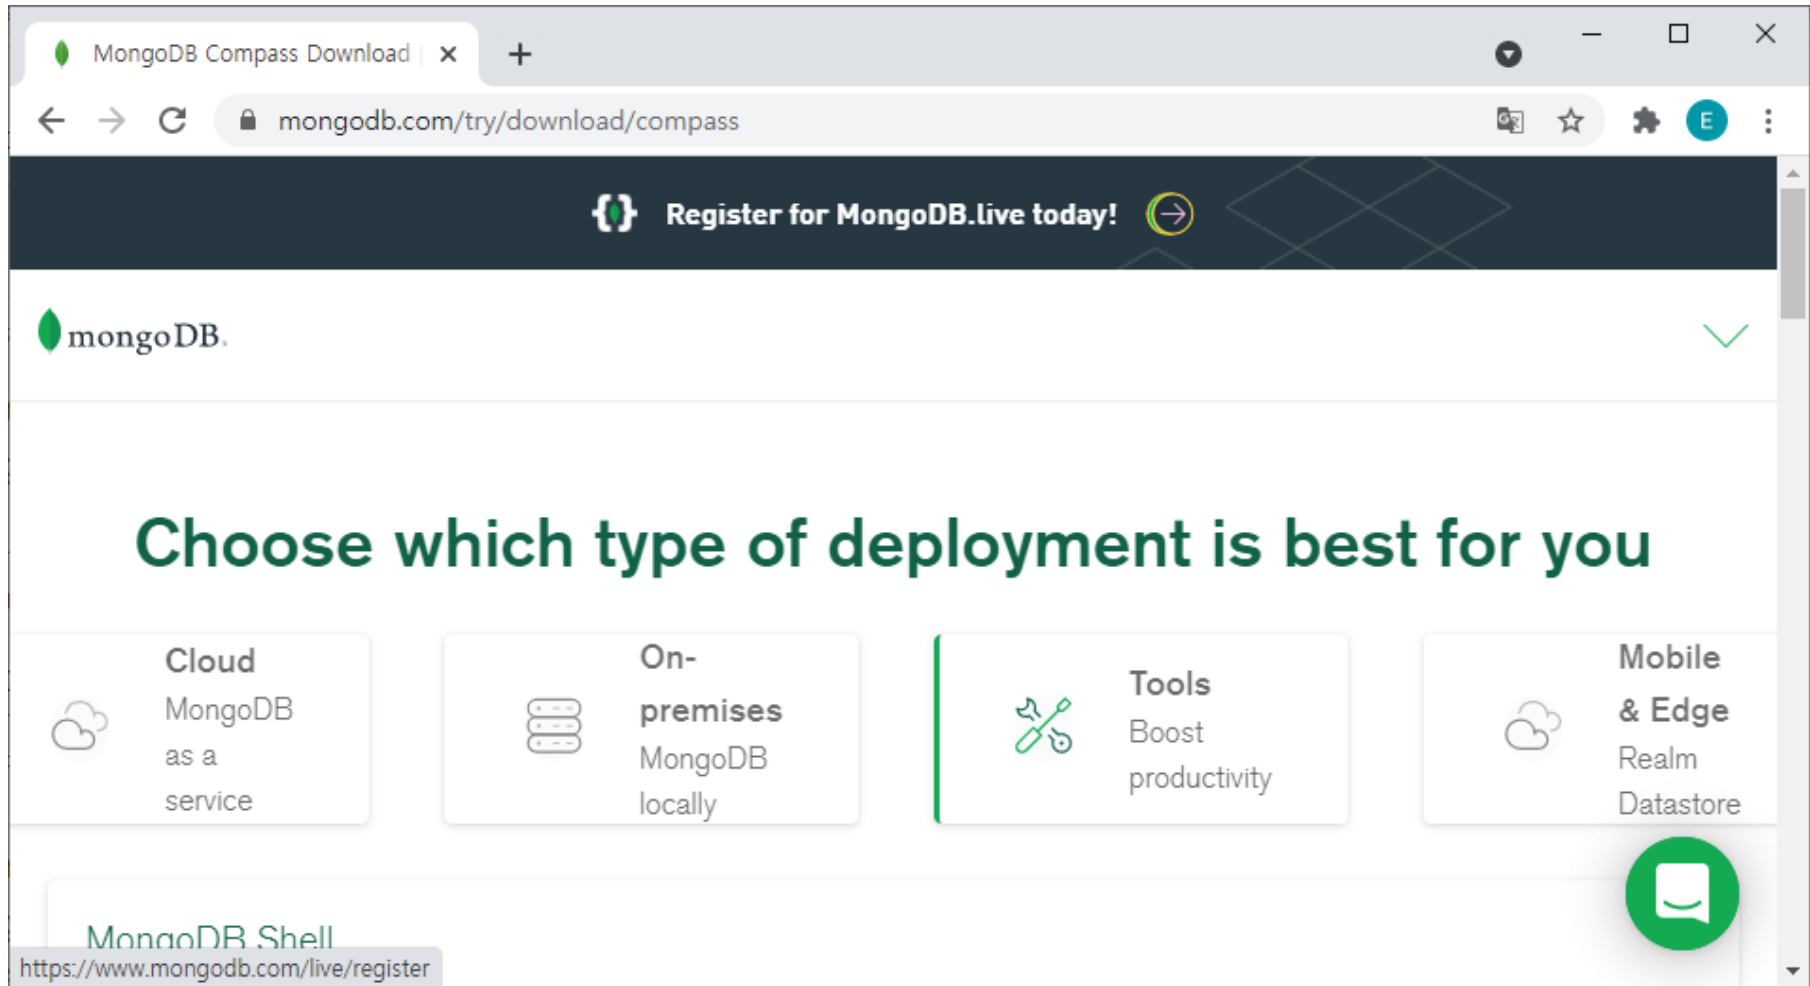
MongoDB Compass Download | ×

mongodb.com/try/download/compass

E

Register for MongoDB.live today!

mongoDB.

Choose which type of deployment is best for you

Cloud
MongoDB as a service

On-premises
MongoDB locally

Tools
Boost productivity

Mobile & Edge
Realm Datastore

MongoDB Shell

https://www.mongodb.com/live/register